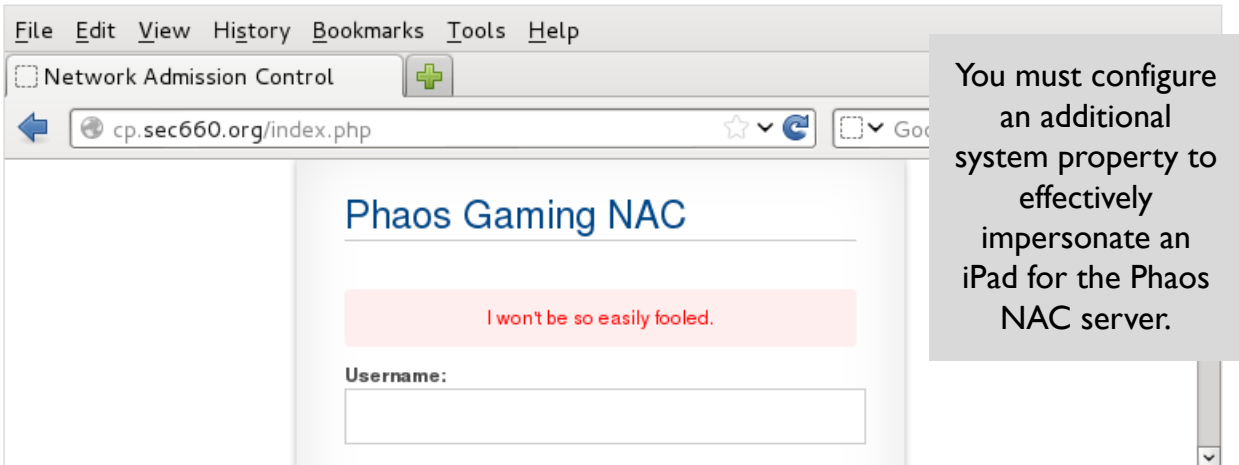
File Edit View History Bookmarks Tools Help

Network Admission Control

cp.sec660.org/index.php

Goo

Phaos Gaming NAC

I won't be so easily fooled.

Username:

You must configure an additional system property to effectively impersonate an iPad for the Phaos NAC server.